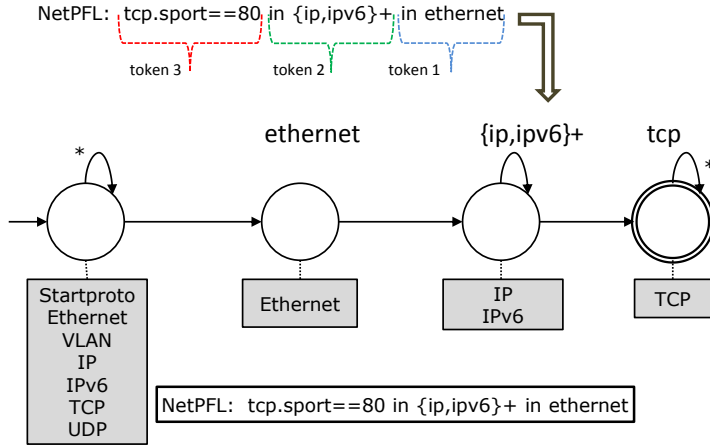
NetPFL: tcp.sport==80 in {ip,ipv6}+ in ethernet

token 3

token 2

token 1

*

ethernet

{ip,ipv6}+

tcp

*

Startproto
Ethernet
VLAN
IP
IPv6
TCP
UDP

Ethernet

IP
IPv6

TCP

NetPFL: tcp.sport==80 in {ip,ipv6}+ in ethernet